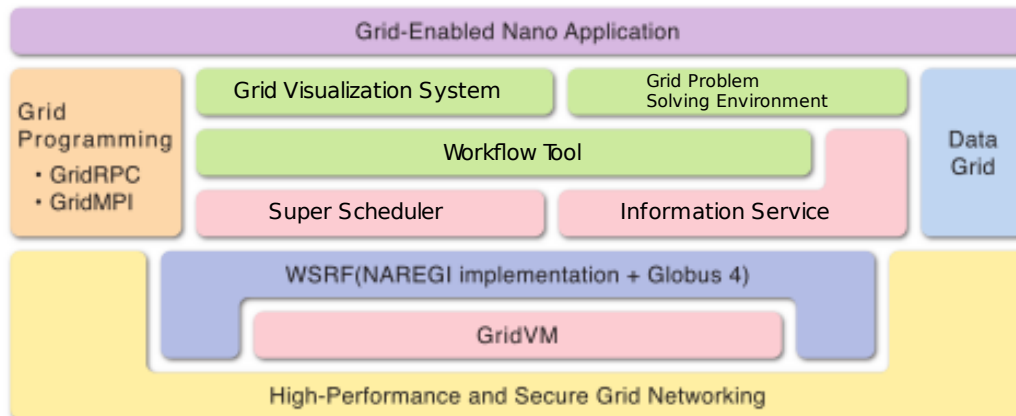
Grid-Enabled Nano Application

Grid Programming
・GridRPC
・GridMPI

Grid Visualization System

Grid Problem Solving Environment

Data Grid

Workflow Tool

Super Scheduler

Information Service

WSRF(NAREGI implementation + Globus 4)

GridVM

High-Performance and Secure Grid Networking